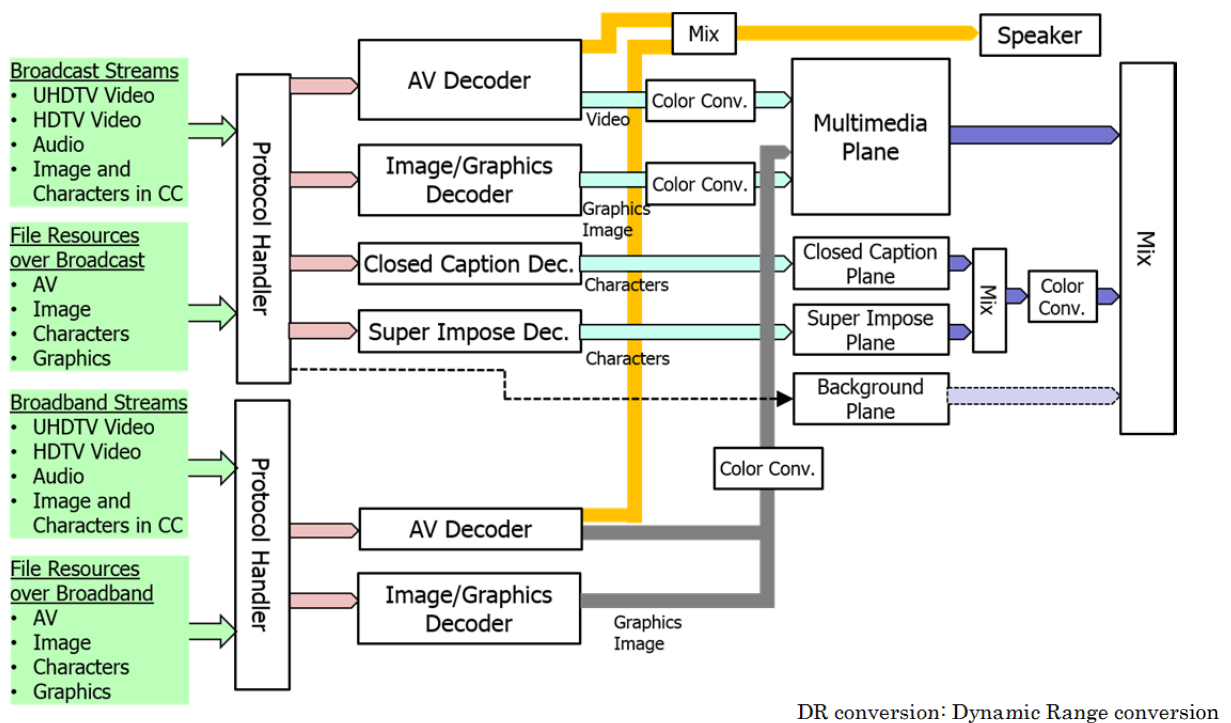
Broadcast Streams
• UHDTV Video
• HDTV Video
• Audio
• Image and Characters in CC

File Resources over Broadcast
• AV
• Image
• Characters
• Graphics

Broadband Streams
• UHDTV Video
• HDTV Video
• Audio
• Image and Characters in CC

File Resources over Broadband
• AV
• Image
• Characters
• Graphics

Protocol Handler

Protocol Handler

AV Decoder

Image/Graphics Decoder

Closed Caption Dec.

Super Impose Dec.

AV Decoder

Image/Graphics Decoder

Mix

Speaker

Video

Color Conv.

Graphics Image

Color Conv.

Characters

Characters

Multimedia Plane

Closed Caption Plane

Super Impose Plane

Background Plane

Mix

Color Conv.

Mix

Color Conv.

Graphics Image

DR conversion: Dynamic Range conversion